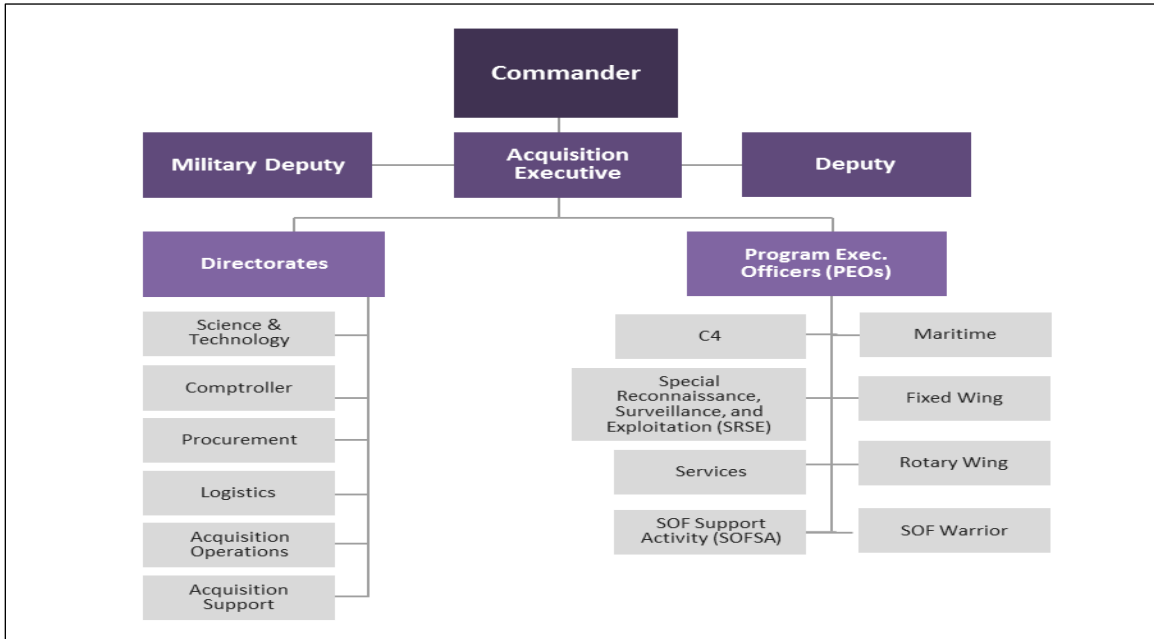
Commander

Military Deputy

Acquisition Executive

Deputy

Directorates

Science & Technology

Comptroller

Procurement

Logistics

Acquisition Operations

Acquisition Support

Program Exec. Officers (PEOs)

C4

Maritime

Special Reconnaissance, Surveillance, and Exploitation (SRSE)

Fixed Wing

Services

Rotary Wing

SOF Support Activity (SOFSA)

SOF Warrior